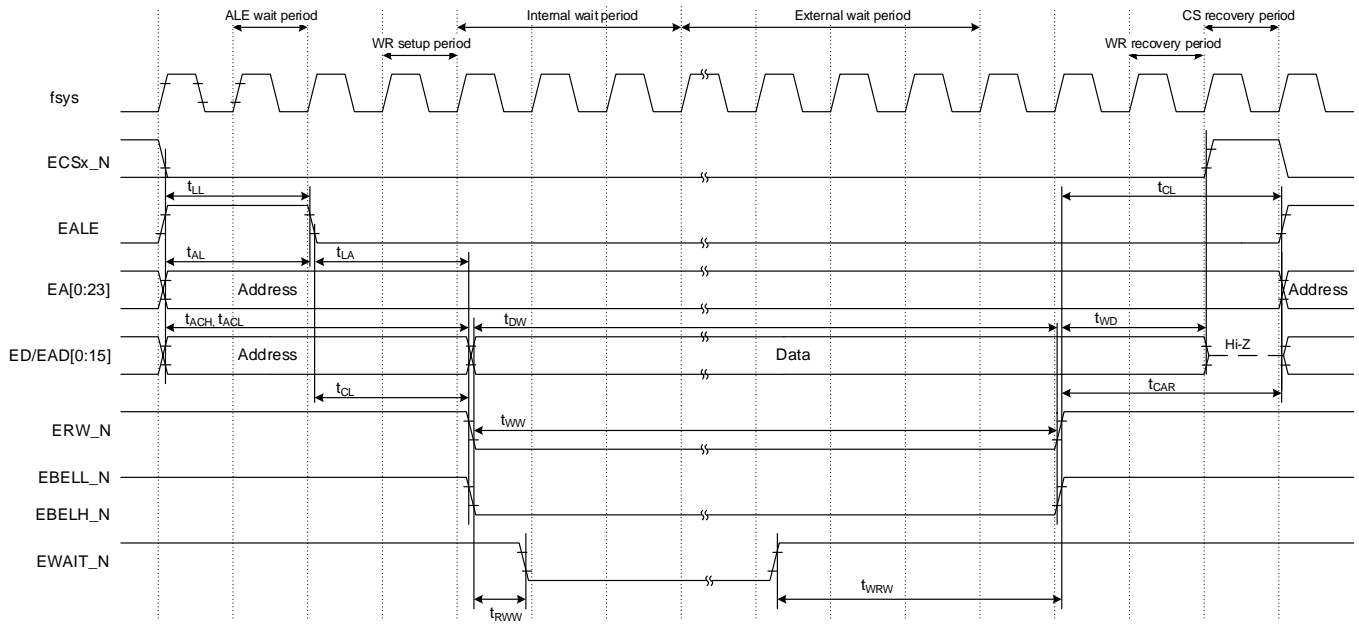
ALE wait period
Internal wait period
External wait period
CS recovery period
WR setup period
WR recovery period

fsys

ECSx_N

$t_{LL}$
$t_{CL}$

EALE

$t_{AL}$
$t_{LA}$

EA[0:23]
Address
Address

$t_{ACH}$, $t_{ACL}$
$t_{DW}$
$t_{WD}$

ED/EAD[0:15]
Address
Data
Hi-Z

$t_{CL}$
$t_{CAR}$

ERW_N
$t_{WW}$

EBELL_N

EBELH_N

EWAIT_N

$t_{WRW}$
$t_{RWW}$